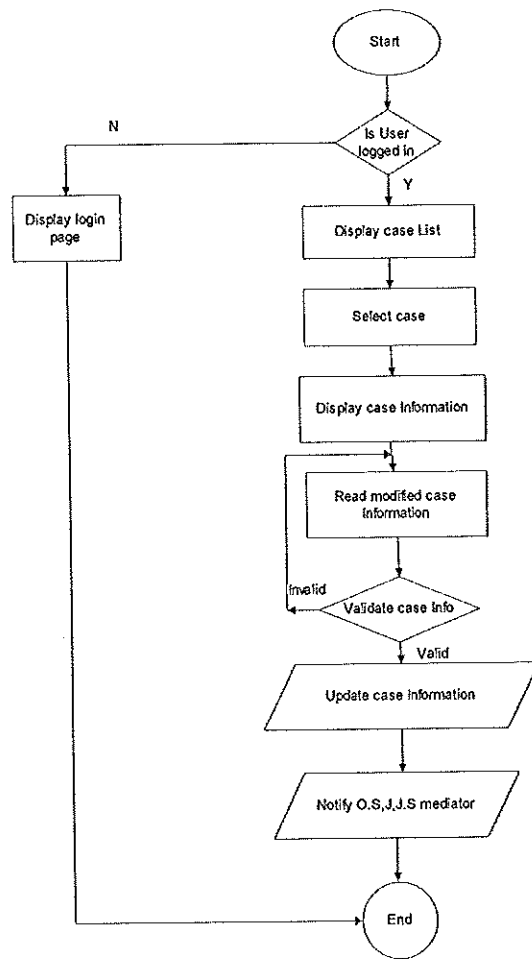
Start

Is User logged in

N

Y

Display login page

Display case List

Select case

Display case information

Read modified case information

Invalid

Validate case info

Valid

Update case information

Notify O.S,J.J.S mediator

End